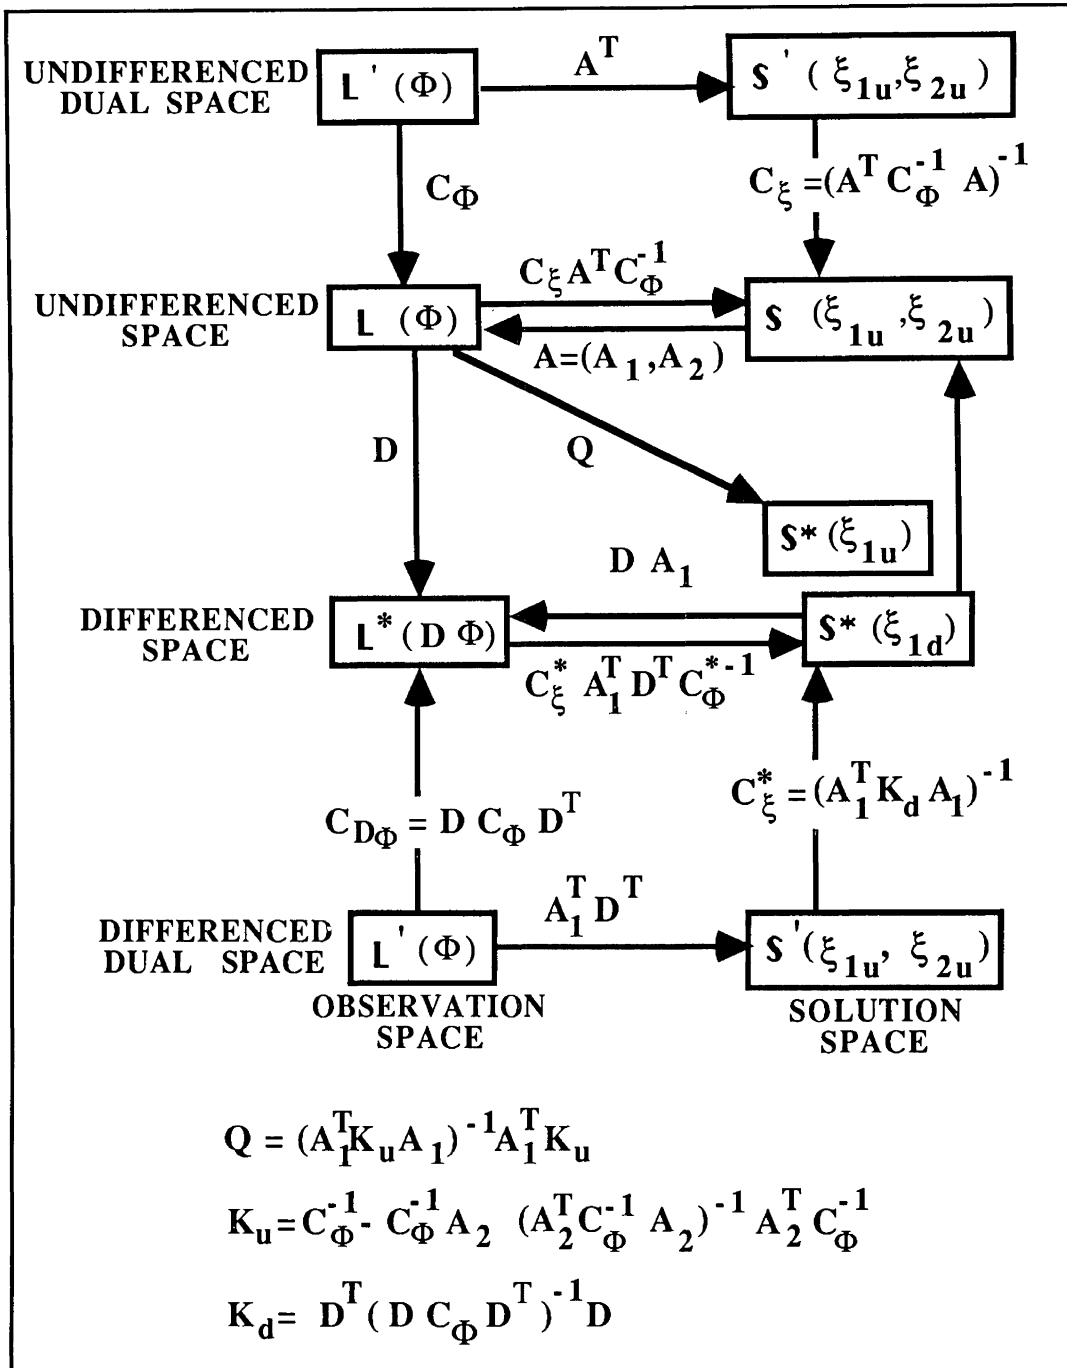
UNDIFFERENCED DUAL SPACE $L'(\Phi)$ $A^T$ $S'(\xi_{1u},\xi_{2u})$

$C_\Phi$

$C_\xi=(A^T C_\Phi^{-1} A)^{-1}$

$C_\xi A^T C_\Phi^{-1}$

UNDIFFERENCED SPACE $L(\Phi)$ $S(\xi_{1u},\xi_{2u})$

$A=(A_1,A_2)$

D

Q

$S^*(\xi_{1u})$

$D A_1$

DIFFERENCED SPACE $L^*(D\Phi)$ $S^*(\xi_{1d})$

$C_\xi^* A_1^T D^T C_\Phi^{*-1}$

$C_{D\Phi} = D C_\Phi D^T$

$C_\xi^* = (A_1^T K_d A_1)^{-1}$

$A_1^T D^T$

DIFFERENCED DUAL SPACE $L'(\Phi)$ $S'(\xi_{1u}, \xi_{2u})$

OBSERVATION SPACE

SOLUTION SPACE

$Q = (A_1^T K_u A_1)^{-1} A_1^T K_u$

$K_u = C_\Phi^{-1} - C_\Phi^{-1} A_2 (A_2^T C_\Phi^{-1} A_2)^{-1} A_2^T C_\Phi^{-1}$

$K_d = D^T (D C_\Phi D^T)^{-1} D$